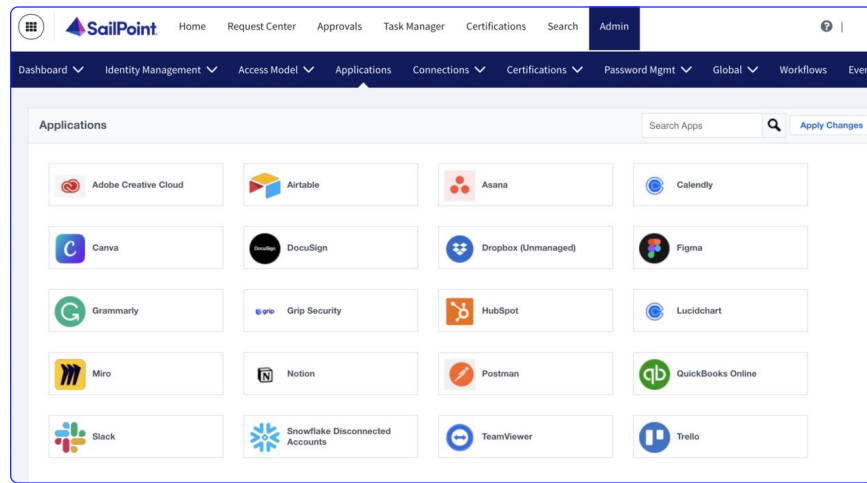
SailPoint Home Request Center Approvals Task Manager Certifications Search Admin

Dashboard Identity Management Access Model Applications Connections Certifications Password Mgmt Global Workflows Eve

Applications

Search Apps

Apply Changes

Adobe Creative Cloud

Airtable

Asana

Calendly

Canva

DocuSign

DocuSign

Dropbox (Unmanaged)

Figma

Grammarly

grip

Grip Security

HubSpot

Lucidchart

Miro

Notion

Postman

QuickBooks Online

Slack

Snowflake Disconnected Accounts

TeamViewer

Trello